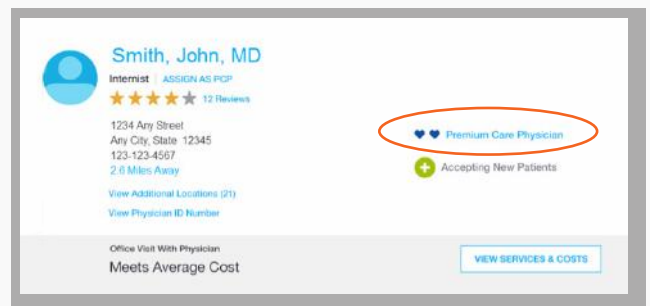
Smith, John, MD

Internist | ASSIGN AS PCP

12 Reviews

1234 Any Street
Any City, State 12345
123-123-4567
2.6 Miles Away

View Additional Locations (21)

View Physician ID Number

Premium Care Physician

Accepting New Patients

Office Visit With Physician

Meets Average Cost

VIEW SERVICES & COSTS